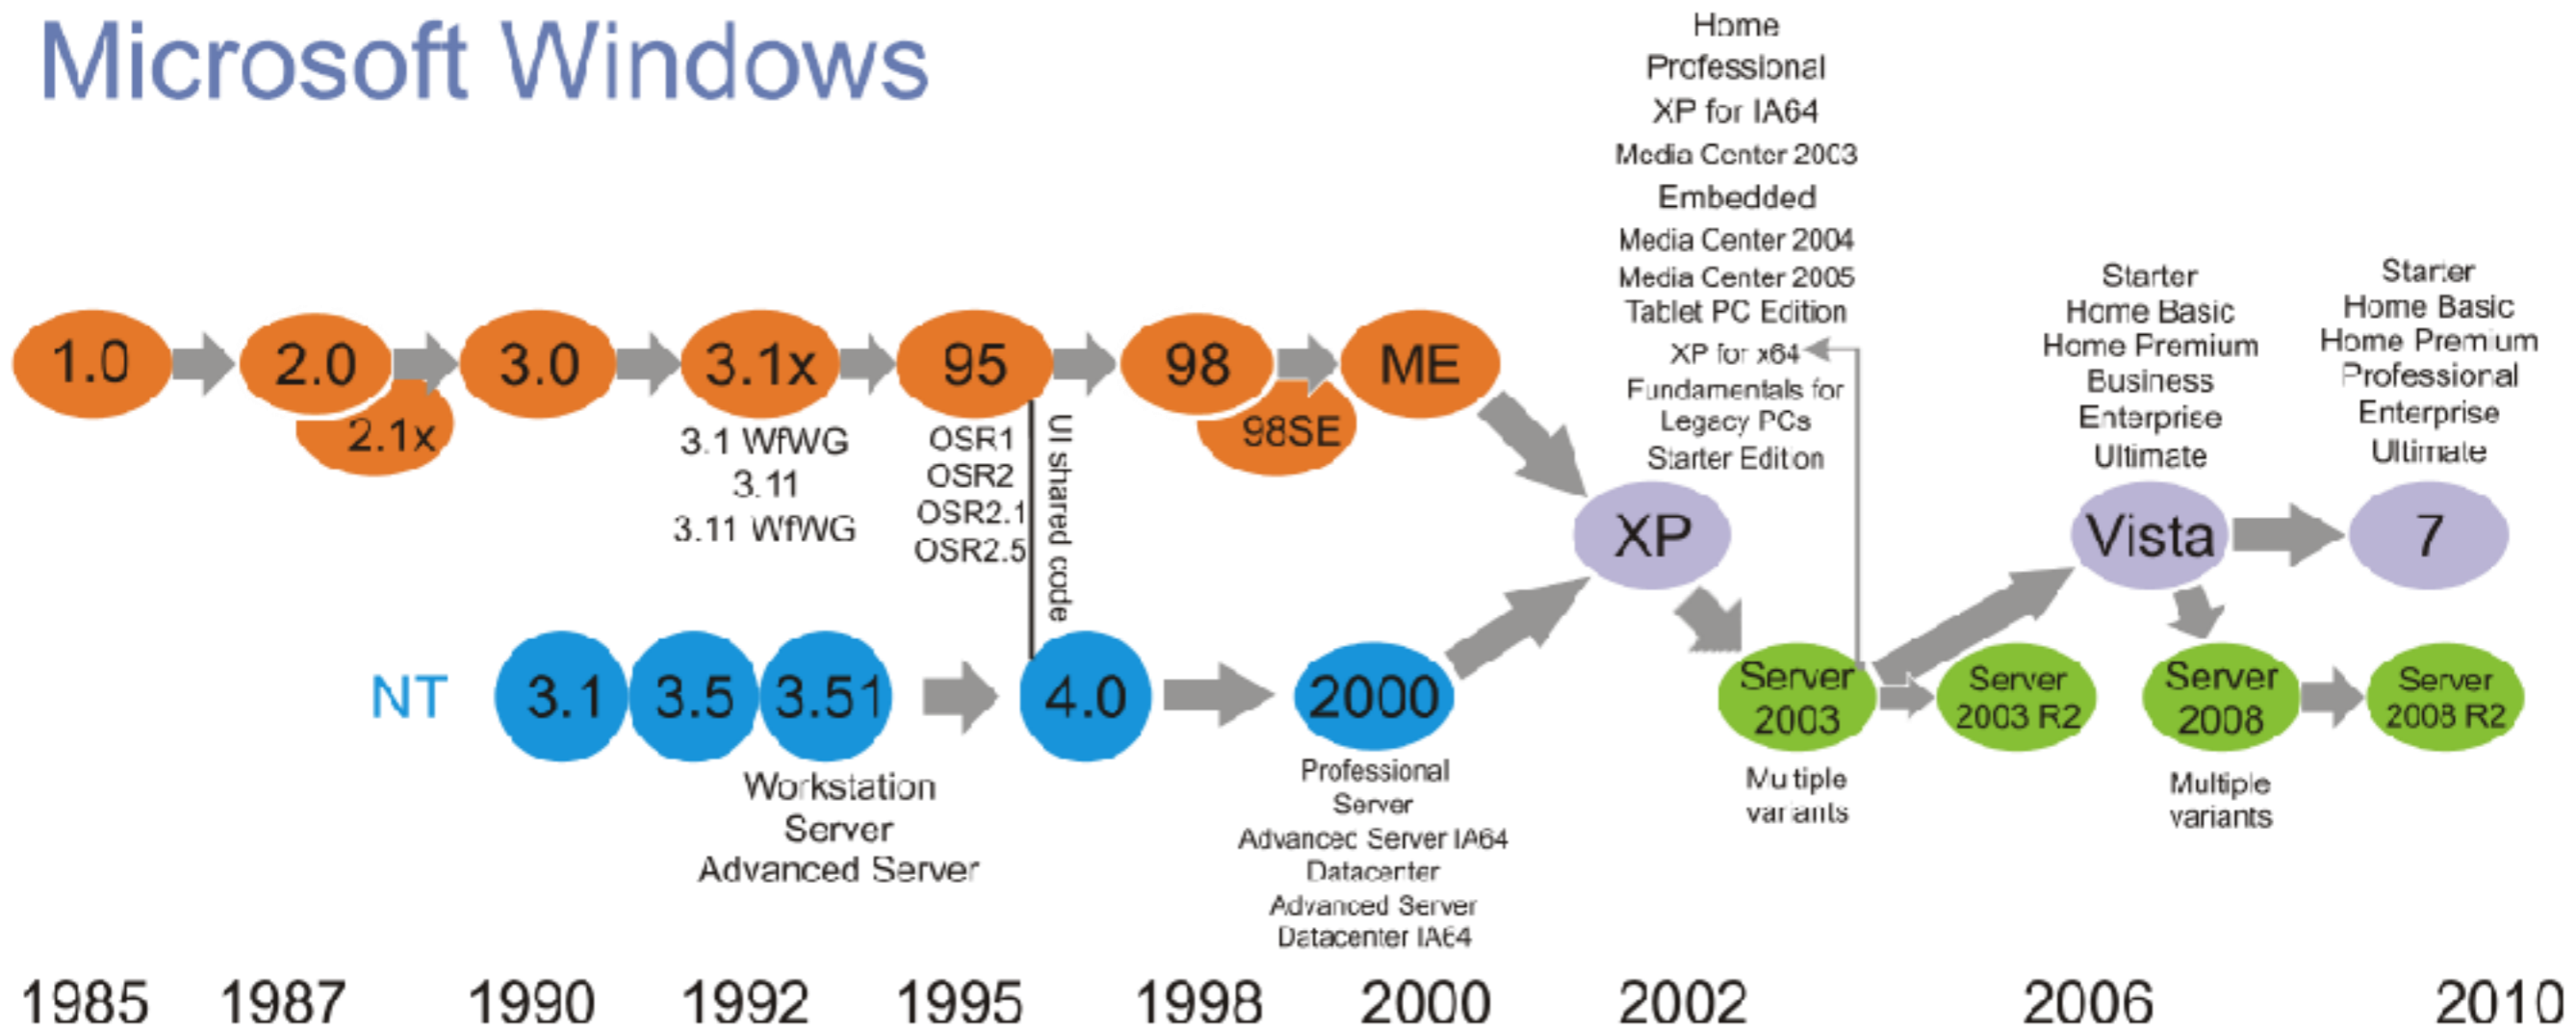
Microsoft Windows

1.0
2.0
2.1x
3.0
3.1x
3.1 WfWG
3.11
3.11 WfWG
95
OSR1
OSR2
OSR2.1
OSR2.5
UI shared code
98
98SE
ME

Home
Professional
XP for IA64
Media Center 2003
Embedded
Media Center 2004
Media Center 2005
Tablet PC Edition
XP for x64
Fundamentals for Legacy PCs
Starter Edition

XP

Starter
Home Basic
Home Premium
Business
Enterprise
Ultimate

Vista

Starter
Home Basic
Home Premium
Professional
Enterprise
Ultimate

7

NT
3.1
3.5
3.51
Workstation
Server
Advanced Server
4.0
2000
Professional
Server
Advanced Server IA64
Datacenter
Advanced Server
Datacenter IA64

Server 2003
Multiple variants
Server 2003 R2
Server 2008
Multiple variants
Server 2008 R2

1985 1987 1990 1992 1995 1998 2000 2002 2006 2010